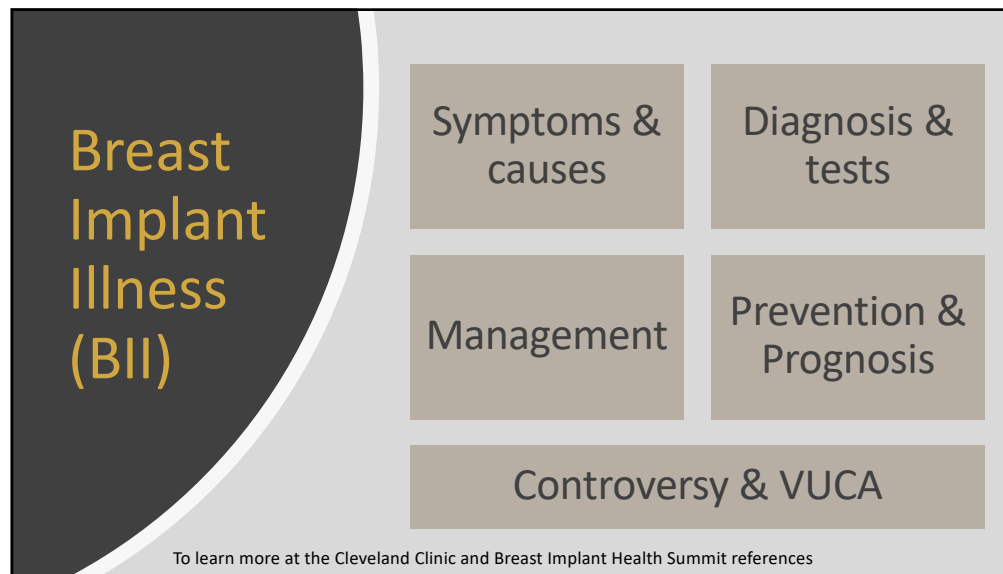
Breast Implant Illness (BII)

Symptoms & causes

Diagnosis & tests

Management

Prevention & Prognosis

Controversy & VUCA

To learn more at the Cleveland Clinic and Breast Implant Health Summit references